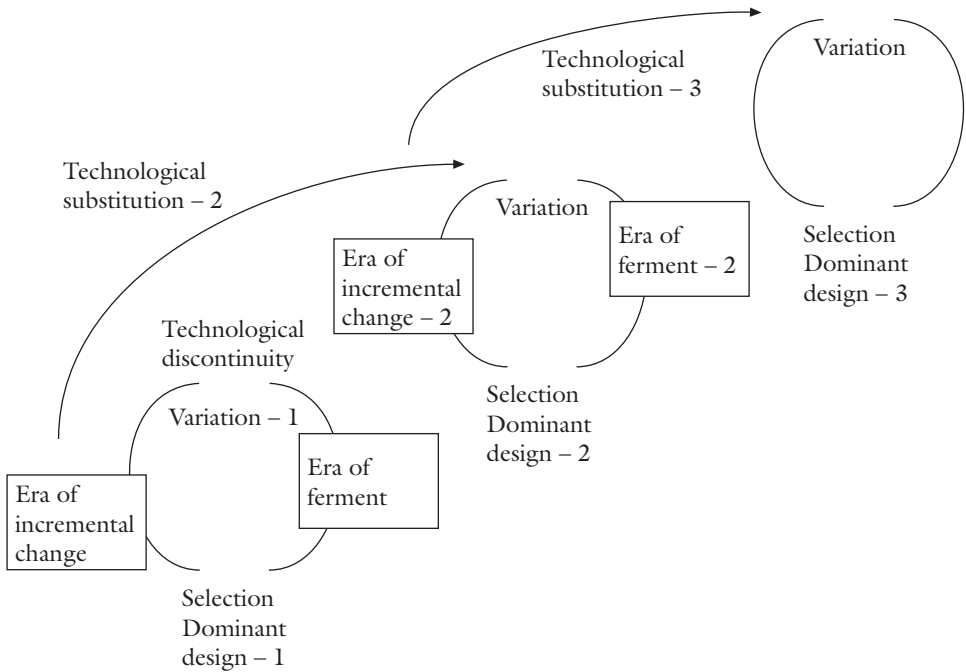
Technological substitution – 3

Variation

Technological substitution – 2

Variation

Era of ferment – 2

Era of incremental change – 2

Selection Dominant design – 3

Technological discontinuity

Selection Dominant design – 2

Variation – 1

Era of ferment

Era of incremental change

Selection Dominant design – 1